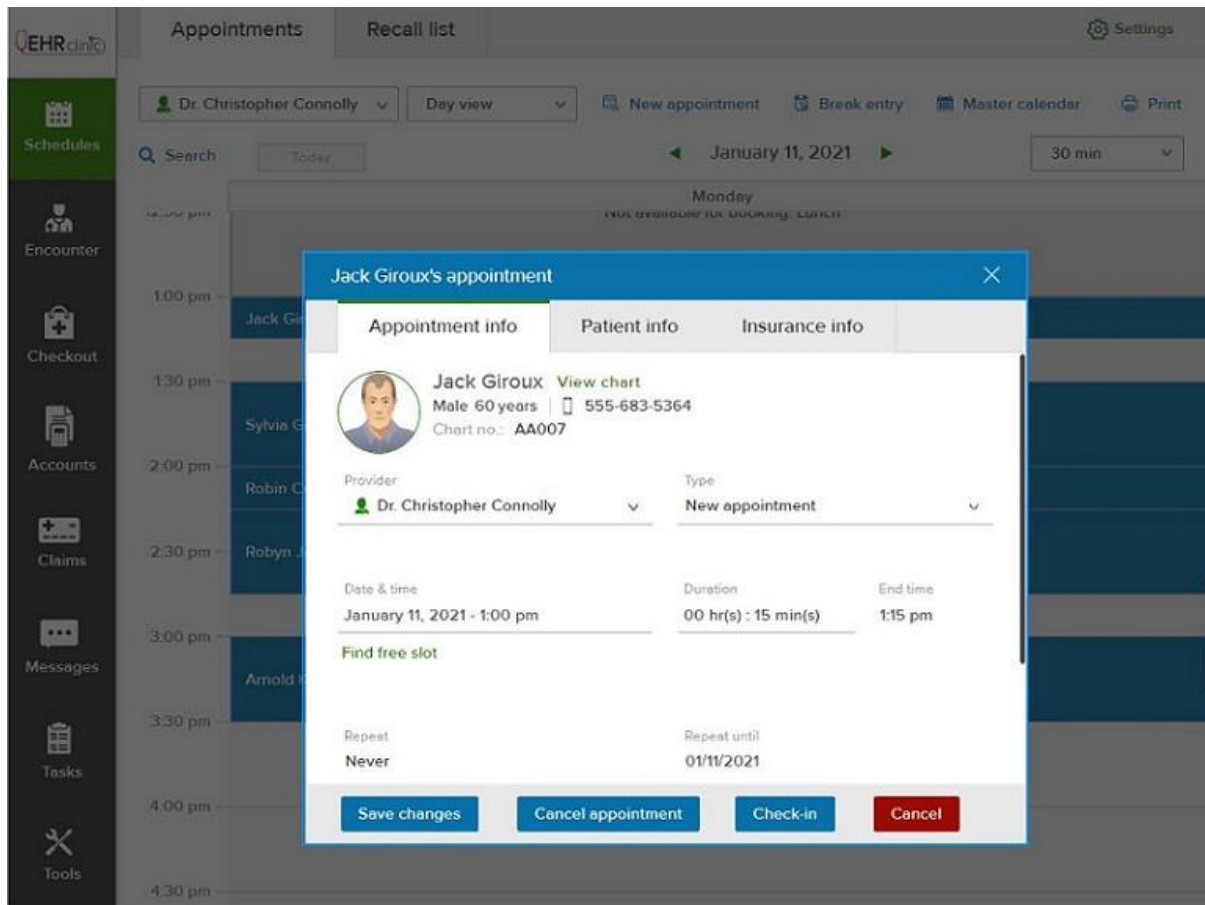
EHRclinic

Schedules

Encounter

Checkout

Accounts

Claims

Messages

Tasks

Tools

Appointments

Recall list

Settings

Dr. Christopher Connolly

Day view

New appointment

Break entry

Master calendar

Print

Search

Today

January 11, 2021

30 min

Monday

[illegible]

Not available for booking: Lunch

1:00 pm

Jack Gi

1:30 pm

Sylvia G

2:00 pm

Robin C

2:30 pm

Robyn J

3:00 pm

Arnold

3:30 pm

4:00 pm

4:30 pm

Jack Giroux's appointment

Appointment info

Patient info

Insurance info

Jack Giroux View chart

Male 60 years | 555-683-5364

Chart no.: AA007

Provider

Dr. Christopher Connolly

Type

New appointment

Date & time

January 11, 2021 - 1:00 pm

Duration

00 hr(s) : 15 min(s)

End time

1:15 pm

Find free slot

Repeat

Never

Repeat until

01/11/2021

Save changes

Cancel appointment

Check-in

Cancel